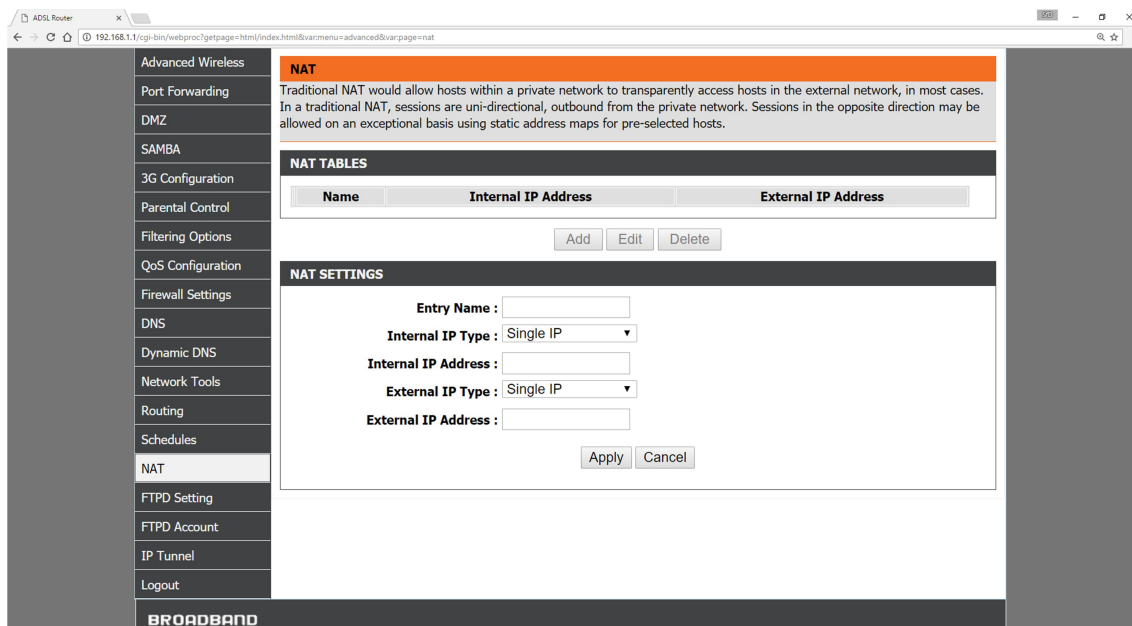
ADSL Router ×

192.168.1.1/cgi-bin/webproc?getpage=html/index.html&var:menu=advanced&var:page=nat

Advanced Wireless
Port Forwarding
DMZ
SAMBA
3G Configuration
Parental Control
Filtering Options
QoS Configuration
Firewall Settings
DNS
Dynamic DNS
Network Tools
Routing
Schedules
NAT
FTPD Setting
FTPD Account
IP Tunnel
Logout

NAT

Traditional NAT would allow hosts within a private network to transparently access hosts in the external network, in most cases. In a traditional NAT, sessions are uni-directional, outbound from the private network. Sessions in the opposite direction may be allowed on an exceptional basis using static address maps for pre-selected hosts.

NAT TABLES

| Name | Internal IP Address | External IP Address |
|---|---|---|

Add Edit Delete

NAT SETTINGS

Entry Name :
Internal IP Type : Single IP
Internal IP Address :
External IP Type : Single IP
External IP Address :

Apply Cancel

BROADBAND